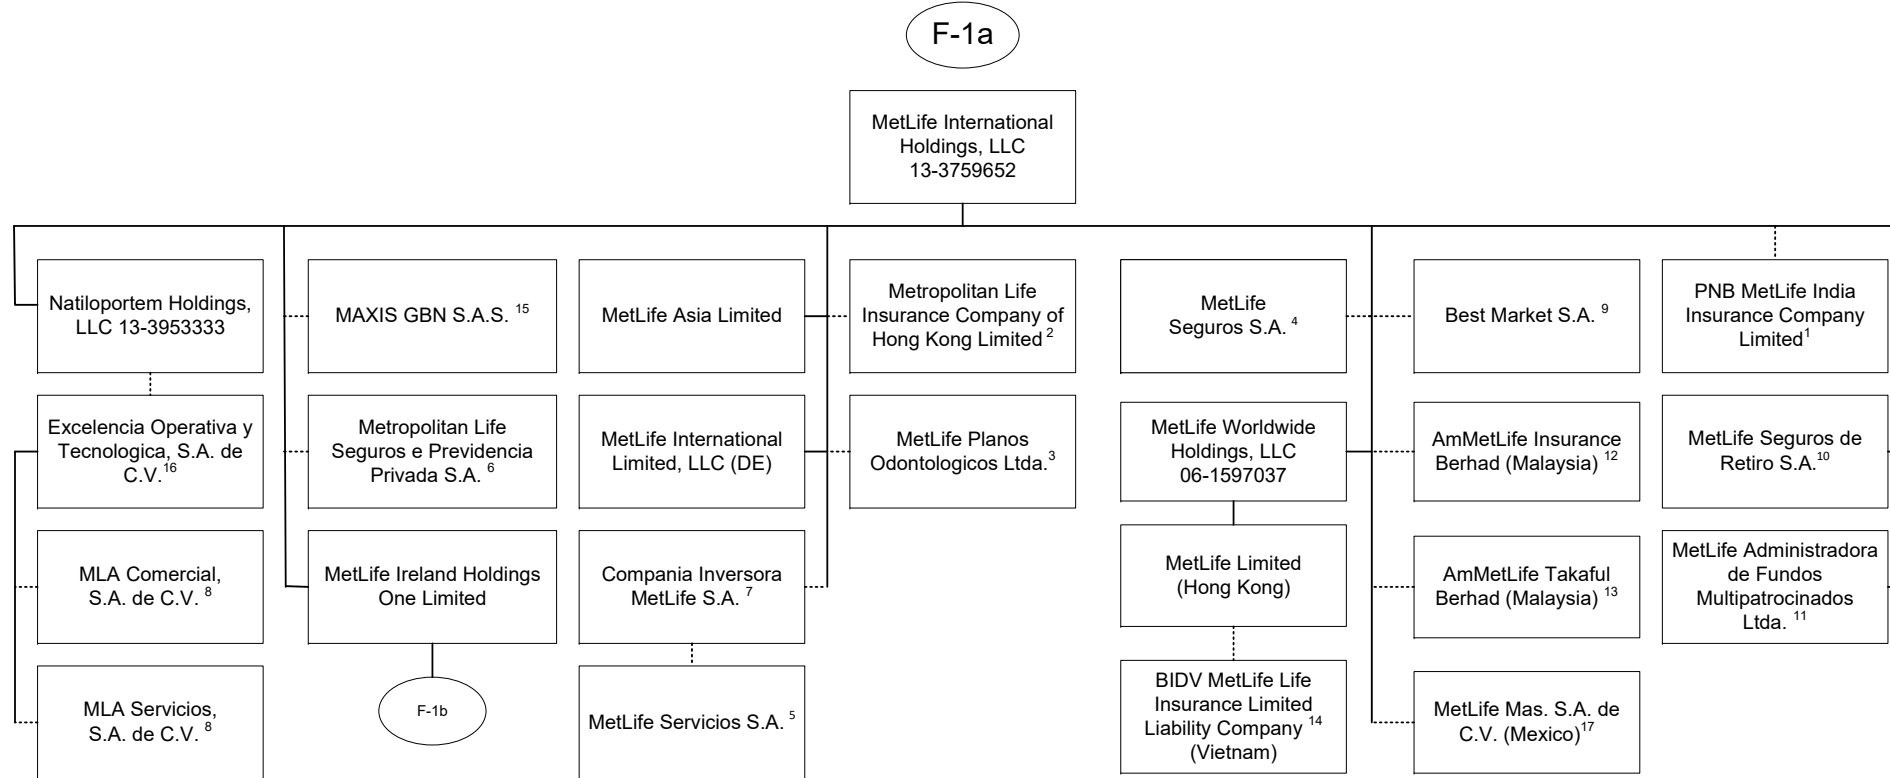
F-1a

MetLife International Holdings, LLC 13-3759652

Natiloportem Holdings, LLC 13-3953333

Excelencia Operativa y Tecnologica, S.A. de C.V.$^{16}$

MLA Comercial, S.A. de C.V. $^{8}$

MLA Servicios, S.A. de C.V. $^{8}$

MAXIS GBN S.A.S. $^{15}$

Metropolitan Life Seguros e Previdencia Privada S.A. $^{6}$

MetLife Ireland Holdings One Limited

F-1b

MetLife Asia Limited

MetLife International Limited, LLC (DE)

Compania Inversora MetLife S.A. $^{7}$

MetLife Servicios S.A. $^{5}$

Metropolitan Life Insurance Company of Hong Kong Limited $^{2}$

MetLife Planos Odontologicos Ltda.$^{3}$

MetLife Seguros S.A. $^{4}$

MetLife Worldwide Holdings, LLC 06-1597037

MetLife Limited (Hong Kong)

BIDV MetLife Life Insurance Limited Liability Company $^{14}$ (Vietnam)

Best Market S.A. $^{9}$

AmMetLife Insurance Berhad (Malaysia) $^{12}$

AmMetLife Takaful Berhad (Malaysia) $^{13}$

MetLife Mas. S.A. de C.V. (Mexico)$^{17}$

PNB MetLife India Insurance Company Limited$^{1}$

MetLife Seguros de Retiro S.A.$^{10}$

MetLife Administradora de Fundos Multipatrocinados Ltda. $^{11}$